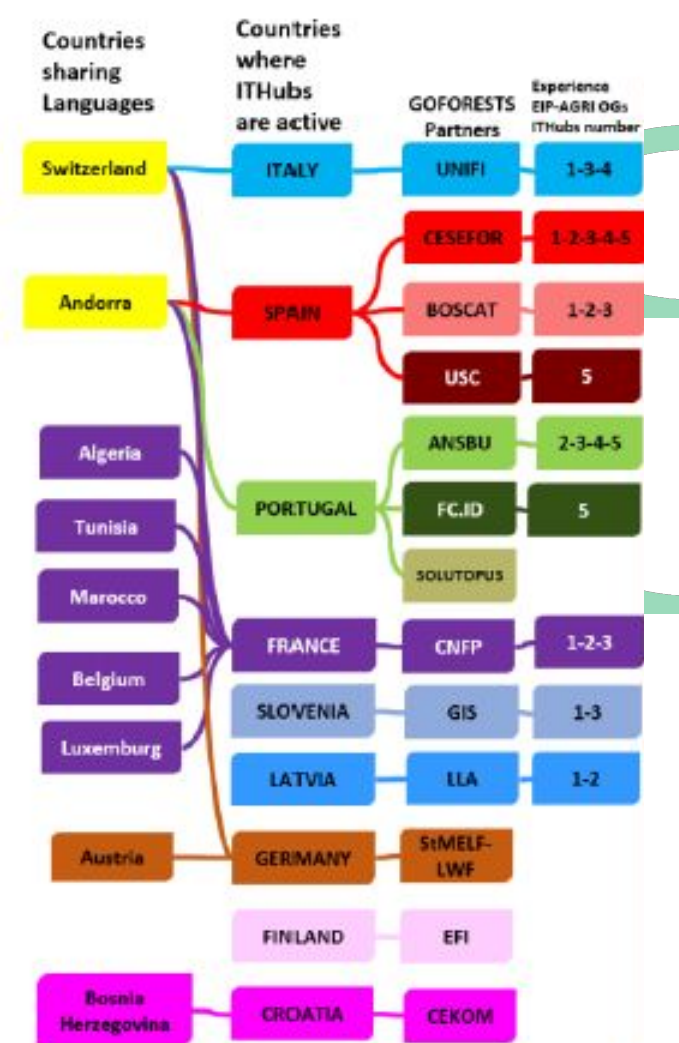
Countries sharing Languages

Countries where ITHubs are active

GOFORESTS Partners

Experience EIP-AGRI OGs ITHubs number

Switzerland

ITALY

UNIFI

1-3-4

CESEFOR

1-2-3-4-5

Andorra

SPAIN

BOSCAT

1-2-3

USC

5

ANSBU

2-3-4-5

Algeria

PORTUGAL

FC.ID

5

Tunisia

SOLUTOPUS

Marocco

FRANCE

CNFP

1-2-3

Belgium

SLOVENIA

GIS

1-3

Luxemburg

LATVIA

LLA

1-2

Austria

GERMANY

StMELF-LWF

FINLAND

EFI

Bosnia Herzegovina

CROATIA

CEKOM